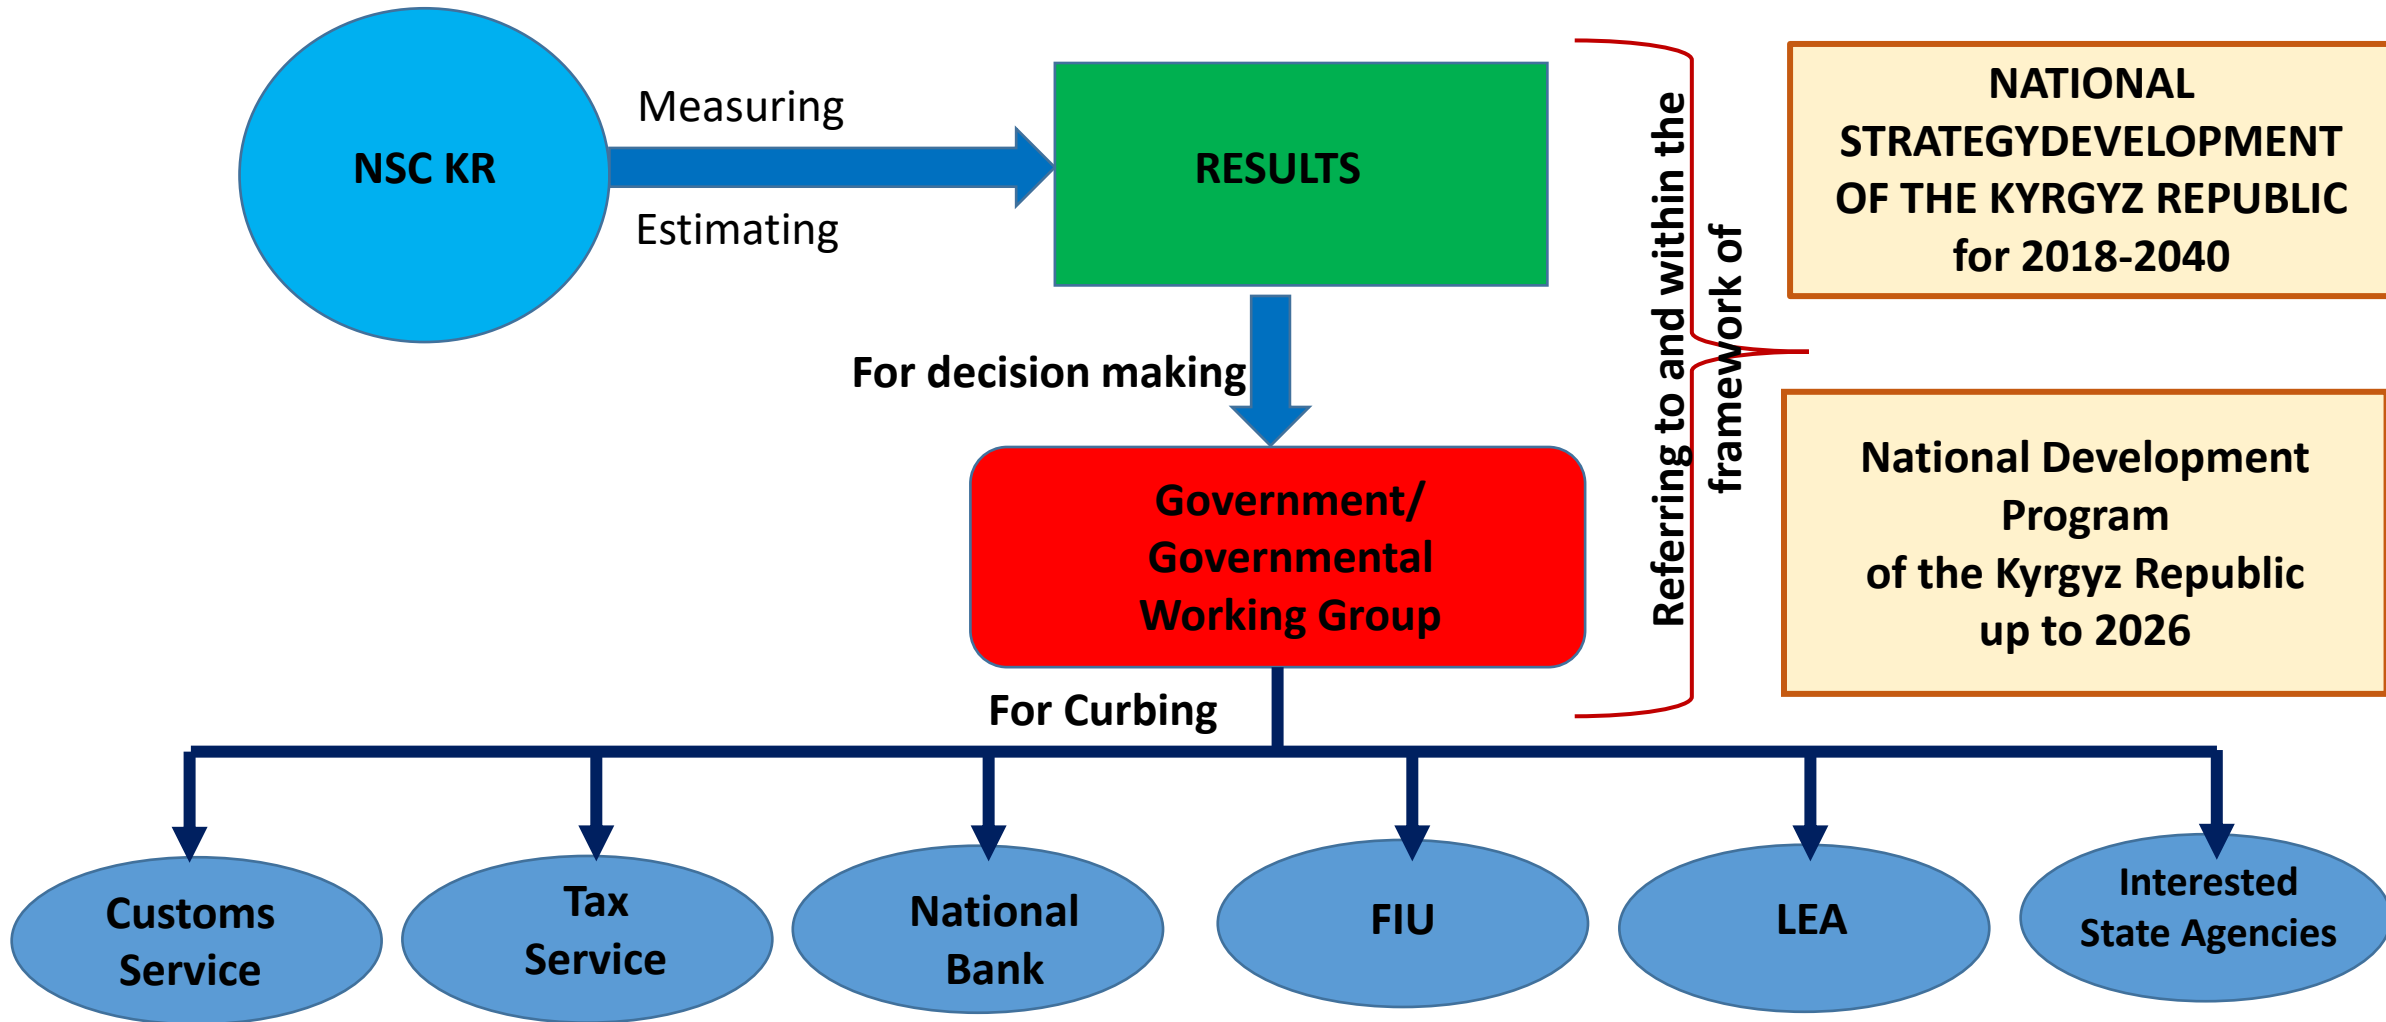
NSC KR

Measuring

Estimating

RESULTS

For decision making

Government/ Governmental Working Group

Referring to and within the framework of

NATIONAL STRATEGYDEVELOPMENT OF THE KYRGYZ REPUBLIC for 2018-2040

National Development Program of the Kyrgyz Republic up to 2026

For Curbing

Customs Service

Tax Service

National Bank

FIU

LEA

Interested State Agencies